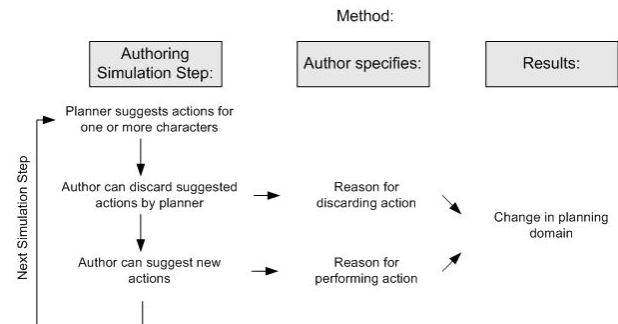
Method:

Authoring Simulation Step:

Author specifies:

Results:

Planner suggests actions for one or more characters

Author can discard suggested actions by planner

Reason for discarding action

Change in planning domain

Author can suggest new actions

Reason for performing action

Next Simulation Step